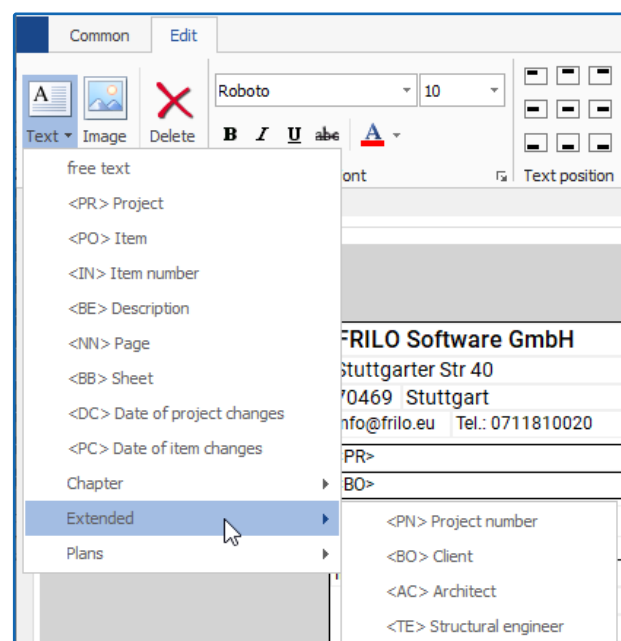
Common Edit

Text ▾ Image Delete

Roboto 10

B I U abc A

ont

Text position

free text
<PR> Project
<PO> Item
<IN> Item number
<BE> Description
<NN> Page
<BB> Sheet
<DC> Date of project changes
<PC> Date of item changes
Chapter
Extended
Plans

FRILO Software GmbH
Stuttgarter Str 40
70469 Stuttgart
nfo@frilo.eu Tel.: 0711810020
PR>
BO>

<PN> Project number
<BO> Client
<AC> Architect
<TE> Structural engineer